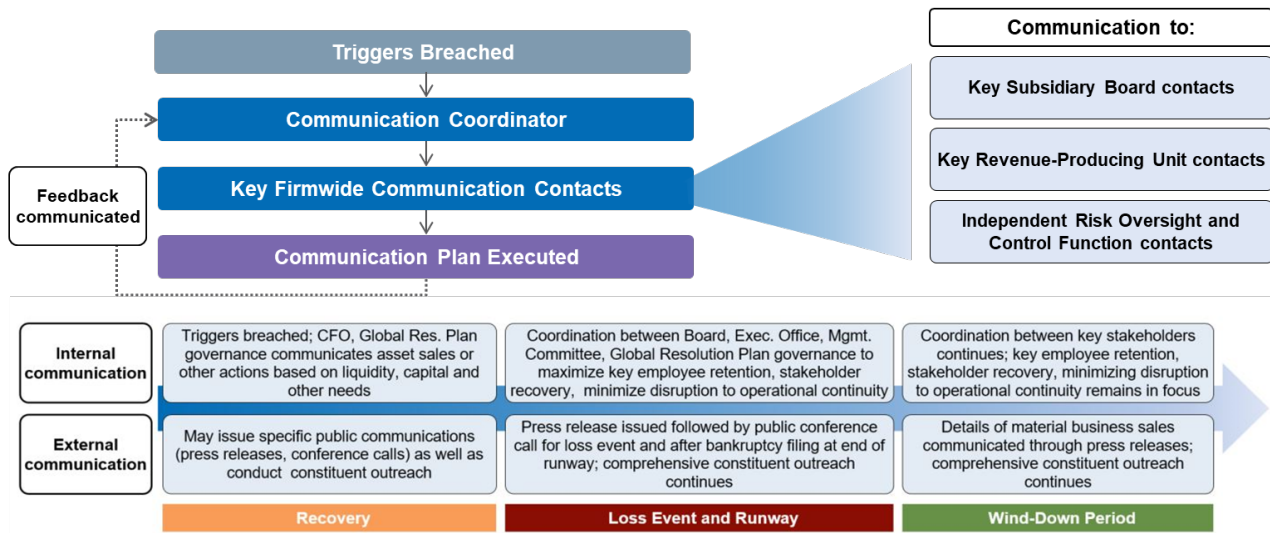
Triggers Breached

Communication Coordinator

Key Firmwide Communication Contacts

Communication Plan Executed

Feedback communicated

Communication to:

Key Subsidiary Board contacts

Key Revenue-Producing Unit contacts

Independent Risk Oversight and Control Function contacts

Internal communication

Triggers breached; CFO, Global Res. Plan governance communicates asset sales or other actions based on liquidity, capital and other needs

Coordination between Board, Exec. Office, Mgmt. Committee, Global Resolution Plan governance to maximize key employee retention, stakeholder recovery, minimize disruption to operational continuity

Coordination between key stakeholders continues; key employee retention, stakeholder recovery, minimizing disruption to operational continuity remains in focus

External communication

May issue specific public communications (press releases, conference calls) as well as conduct constituent outreach

Press release issued followed by public conference call for loss event and after bankruptcy filing at end of runway; comprehensive constituent outreach continues

Details of material business sales communicated through press releases; comprehensive constituent outreach continues

Recovery

Loss Event and Runway

Wind-Down Period